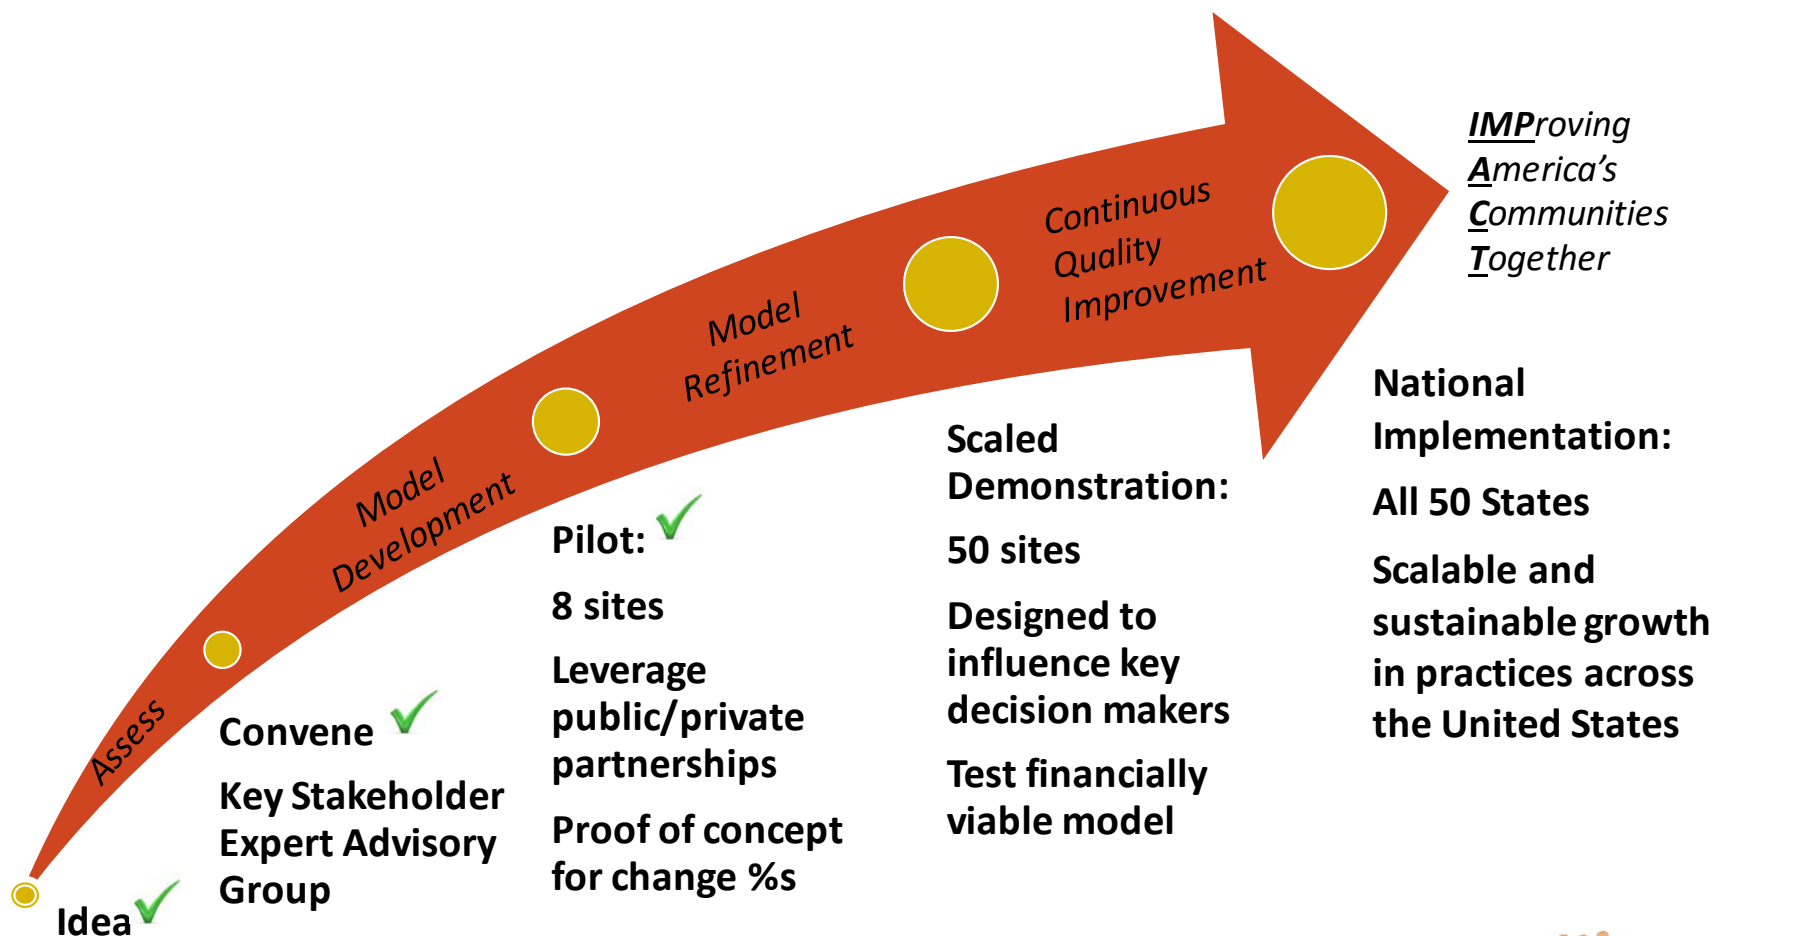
IMProving
America's
Communities
Together

Assess

Model Development

Model Refinement

Continuous Quality Improvement

Idea

Convene

Key Stakeholder Expert Advisory Group

Pilot:

8 sites

Leverage public/private partnerships

Proof of concept for change %s

Scaled Demonstration:

50 sites

Designed to influence key decision makers

Test financially viable model

National Implementation:

All 50 States

Scalable and sustainable growth in practices across the United States